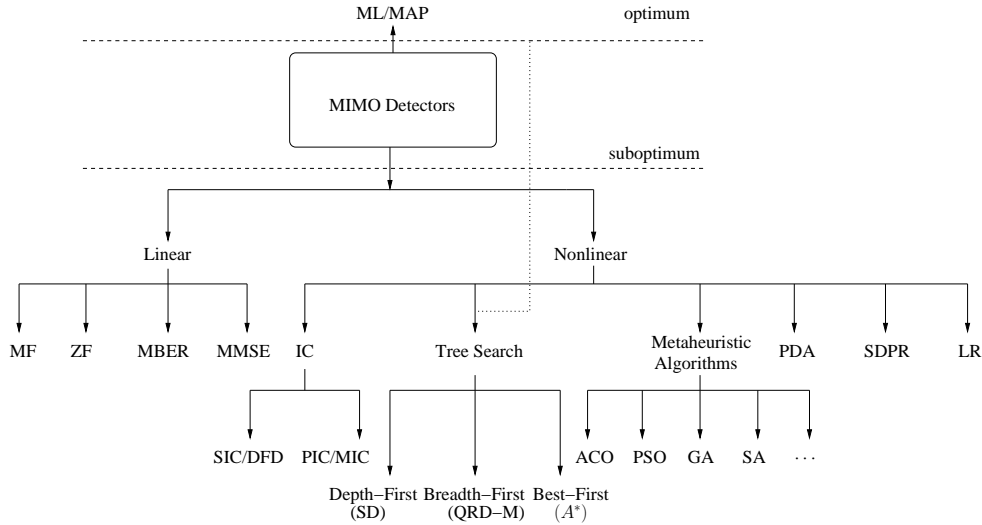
ML/MAP

optimum

MIMO Detectors

suboptimum

Linear

Nonlinear

MF

ZF

MBER

MMSE

IC

Tree Search

Metaheuristic Algorithms

PDA

SDPR

LR

SIC/DFD

PIC/MIC

ACO

PSO

GA

SA

...

Depth−First (SD)

Breadth−First (QRD−M)

Best−First $(A^*)$